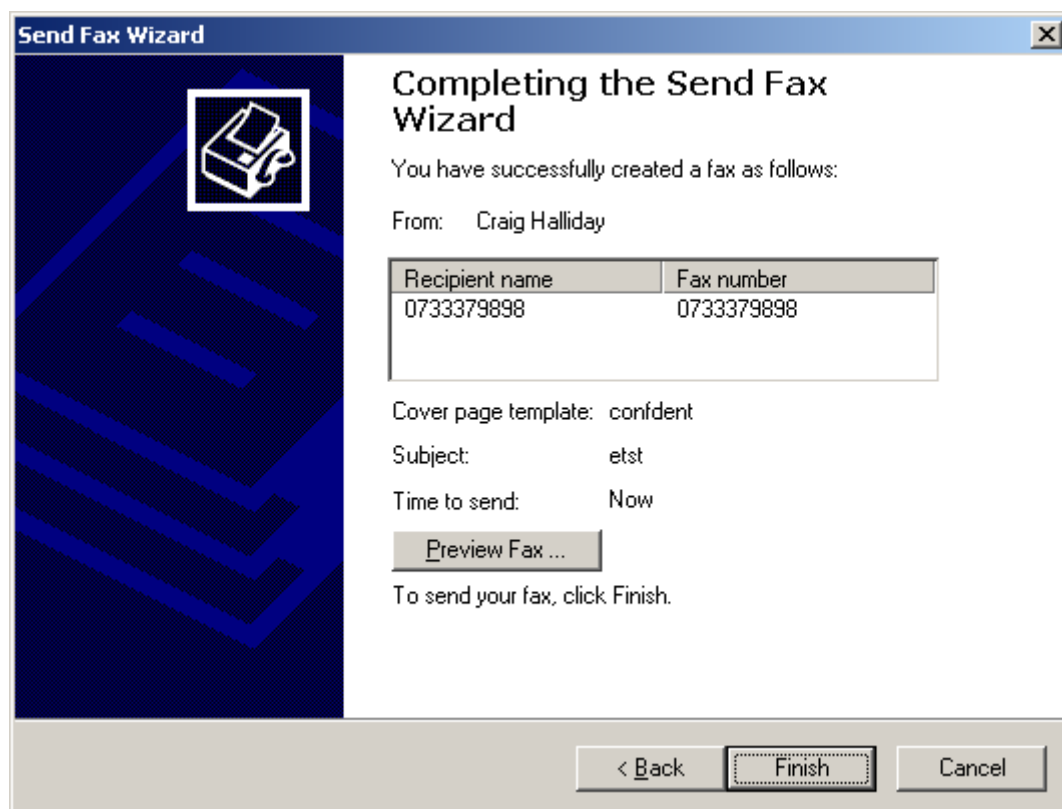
Send Fax Wizard

Completing the Send Fax Wizard

You have successfully created a fax as follows:

From: Craig Halliday

| Recipient name | Fax number |
|---|---|
| 0733379898 | 0733379898 |

Cover page template: confdent

Subject: etst

Time to send: Now

Preview Fax ...

To send your fax, click Finish.

< Back Finish Cancel